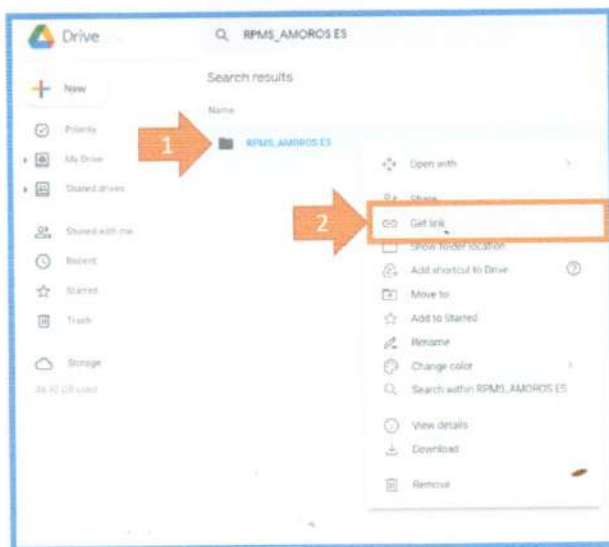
Drive

RPMS_AMOROS ES

New

Search results

Name

Priority

My Drive

Shared drives

Shared with me

Recent

Starred

Trash

Storage

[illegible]

1

RPMS_AMOROS ES

Open with

Share

2

Get link

Show folder location

Add shortcut to Drive

Move to

Add to Starred

Rename

Change color

Search within RPMS_AMOROS ES

View details

Download

Remove